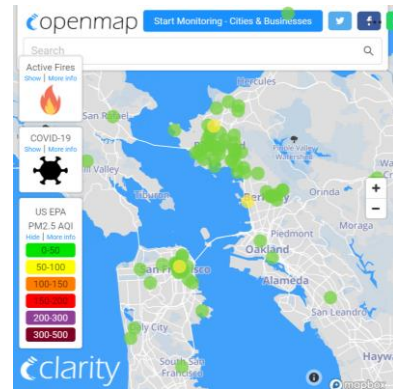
openmap

Start Monitoring - Cities & Businesses

Search

Active Fires
Show | More info

COVID-19
Show | More info

US EPA PM2.5 AQI
Hide | More info

| 0-50 |
|---|
| 50-100 |
| 100-150 |
| 150-200 |
| 200-300 |
| 300-500 |

clarity

Hercules
San Rafael
Valley
Tiburon
Wildcat Canyon Regional Park
Orinda
Piedmont
Moraga
Oakland
San Francisco
Alameda
San Leandro
Daly City
South San Francisco
Hayw
+
−
mapbox